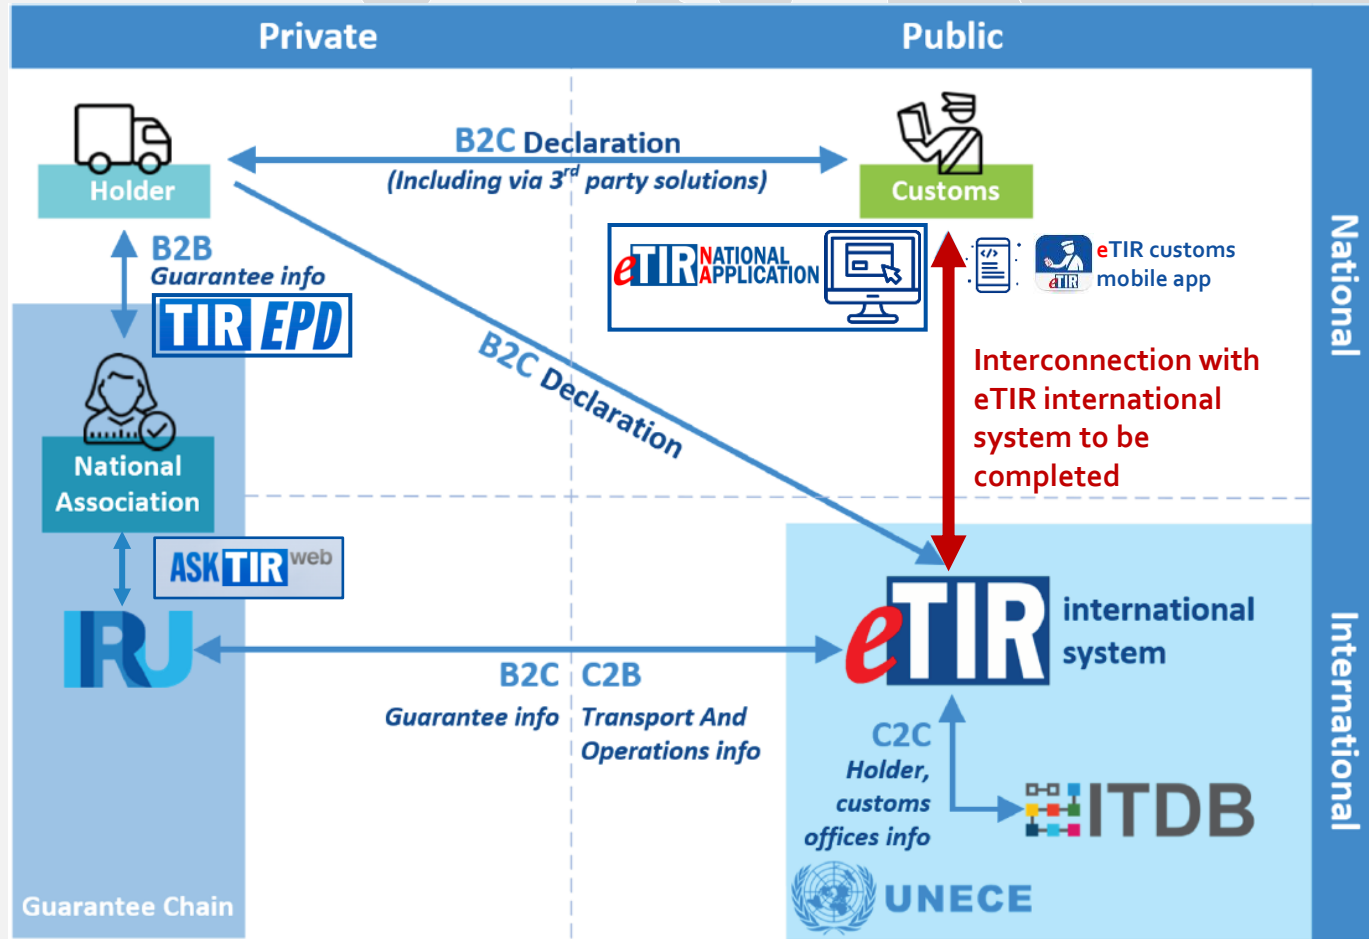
Private

Public

Holder

B2C Declaration

(Including via $3^{rd}$ party solutions)

Customs

eTIR NATIONAL APPLICATION

eTIR customs mobile app

eTIR

National

B2B

Guarantee info

TIR EPD

B2C Declaration

Interconnection with eTIR international system to be completed

National Association

ASK TIR web

IRU

eTIR international system

International

B2C

Guarantee info

C2B

Transport And Operations info

C2C

Holder, customs offices info

ITDB

UNECE

Guarantee Chain